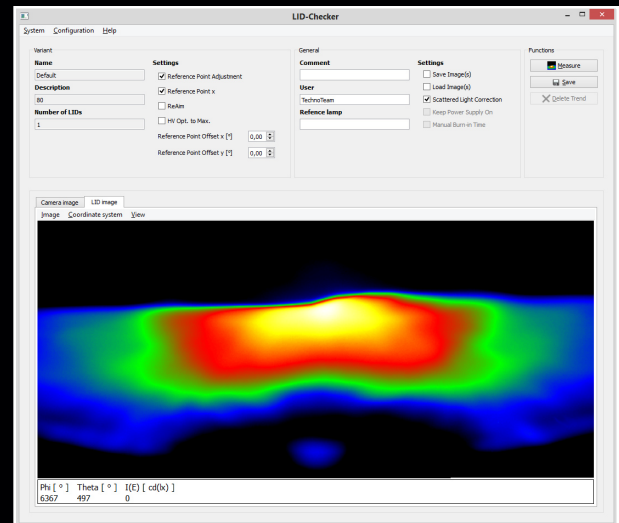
LID-Checker

System Configuration Help

Variant
Name
Default
Description
80
Number of LIDs
1

Settings
Reference Point Adjustment
Reference Point x
ReAim
HV Opt. to Max.
Reference Point Offset x [°] 0,00
Reference Point Offset y [°] 0,00

General
Comment

User
TechnoTeam
Refence lamp

Settings
Save Image(s)
Load Image(s)
Scattered Light Correction
Keep Power Supply On
Manual Burn in Time

Functions
Measure
Save
Delete Trend

Camera image LID image
Image Coordinate system View

| Phi [ ° ] | Theta [ ° ] | I(E) [ cd(lx) ] |
|---|---|---|
| 6367 | 497 | 0 |